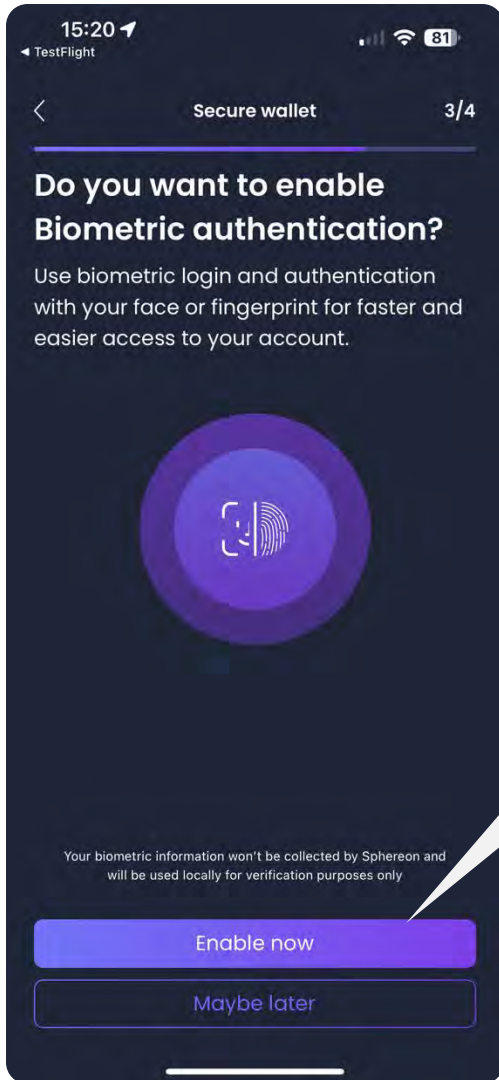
15:20
◂ TestFlight
81

Secure wallet
3/4

Do you want to enable Biometric authentication?

Use biometric login and authentication with your face or fingerprint for faster and easier access to your account.

Your biometric information won't be collected by Sphereon and will be used locally for verification purposes only

Enable now

Maybe later